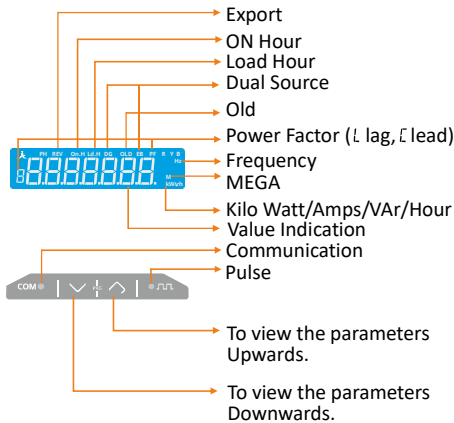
Export
ON Hour
Load Hour
Dual Source
Old
Power Factor (L lag, C lead)
Frequency
MEGA
Kilo Watt/Amps/VAr/Hour
Value Indication
Communication
Pulse

PH REV On.H Ld.H DG OLD EB PF R Y B
Hz
M
kWh

COM

To view the parameters Upwards.

To view the parameters Downwards.